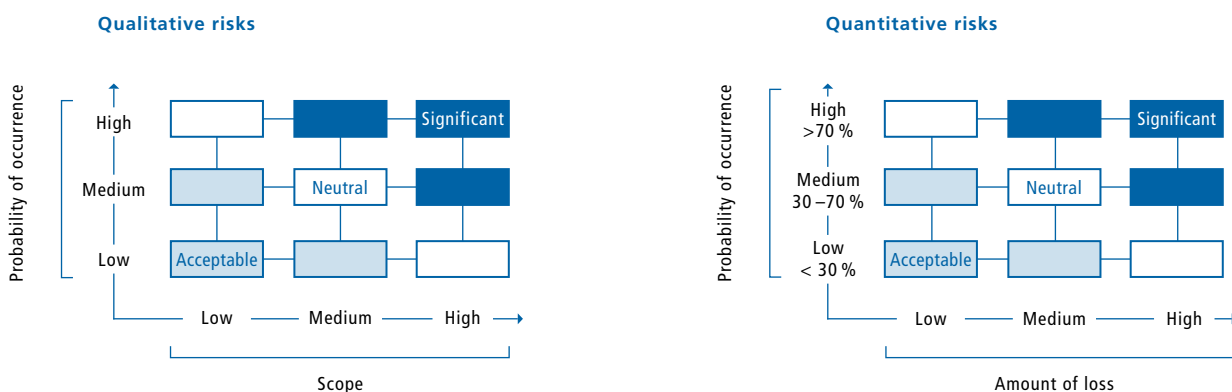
Qualitative risks

Probability of occurrence

High

Medium

Low

Significant

Neutral

Acceptable

Low — Medium — High

Scope

Quantitative risks

Probability of occurrence

High >70 %

Medium 30 –70 %

Low < 30 %

Significant

Neutral

Acceptable

Low — Medium — High

Amount of loss